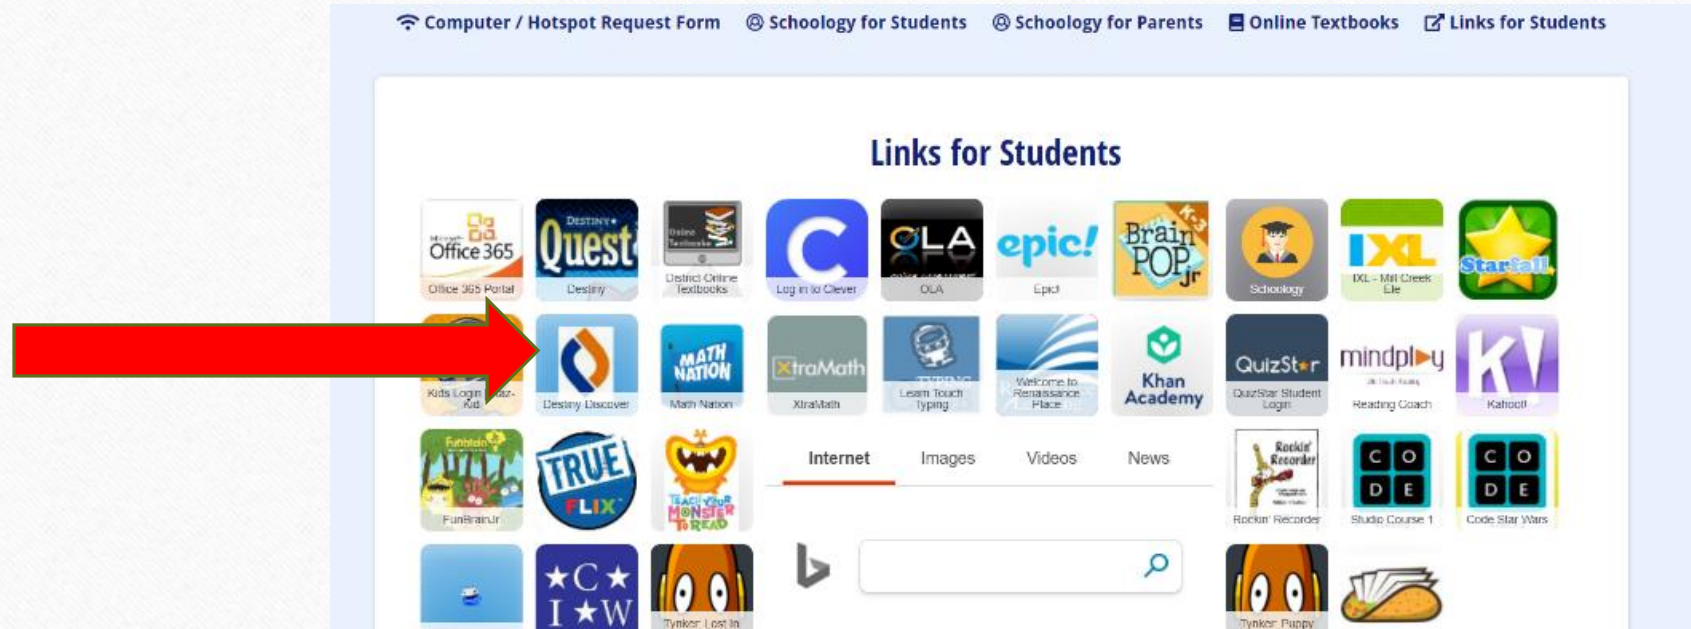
Computer / Hotspot Request Form Schoology for Students Schoology for Parents Online Textbooks Links for Students

Links for Students

Microsoft Office 365
Office 365 Portal

DESTINY Quest
Destiny

Online Textbooks
District Online Textbooks

C
Log in to Clever

OLA
OLA

epic!
Epic!

BrainPOP Jr. K-3

Schoology

IXL
IXL - Mill Creek Ele

Starfall

Kids Login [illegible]-Kid

Destiny Discover

MATH NATION
Math Nation

XtraMath
XtraMath

TYPING
Learn Touch Typing

Welcome to Renaissance Place

Khan Academy

QuizStar
QuizStar Student Login

mindplay
Reading Coach

K!
Kahoot!

Funbrain Jr
FunBrainJr

TRUE FLIX

TEACH YOUR MONSTER TO READ

Internet Images Videos News

Rockin' Recorder
Rockin' Recorder

C O D E
Studio Course 1

C O D E
Code Star Wars

★C★ I★W

Tynker: Lost in

Tynker: Puppy